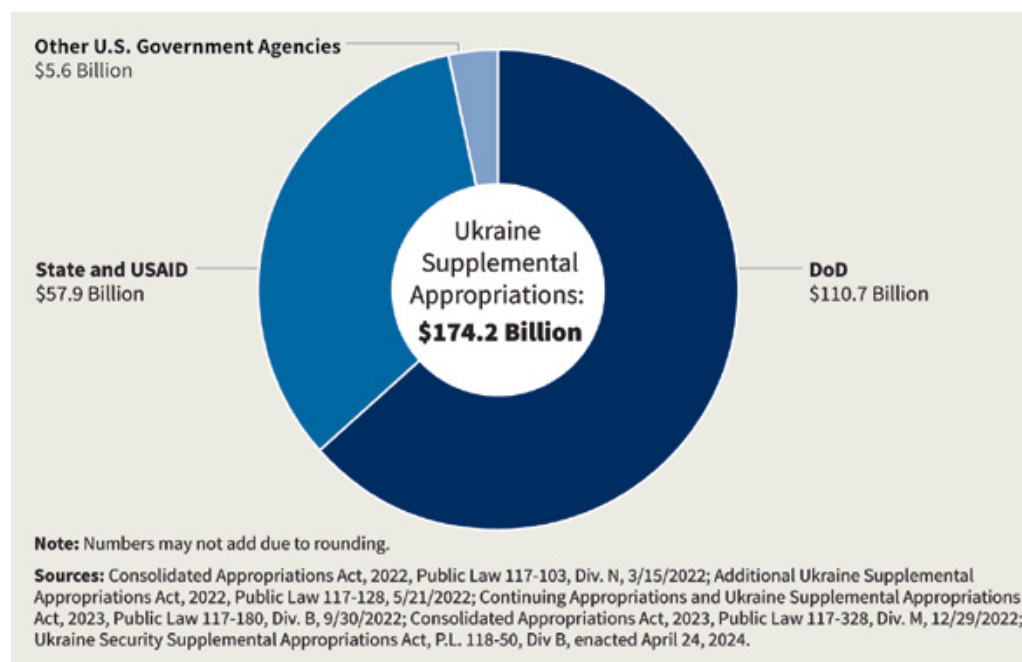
Other U.S. Government Agencies
$5.6 Billion

State and USAID
$57.9 Billion

Ukraine Supplemental Appropriations:
**$174.2 Billion**

DoD
$110.7 Billion

**Note:** Numbers may not add due to rounding.

**Sources:** Consolidated Appropriations Act, 2022, Public Law 117-103, Div. N, 3/15/2022; Additional Ukraine Supplemental Appropriations Act, 2022, Public Law 117-128, 5/21/2022; Continuing Appropriations and Ukraine Supplemental Appropriations Act, 2023, Public Law 117-180, Div. B, 9/30/2022; Consolidated Appropriations Act, 2023, Public Law 117-328, Div. M, 12/29/2022; Ukraine Security Supplemental Appropriations Act, P.L. 118-50, Div B, enacted April 24, 2024.